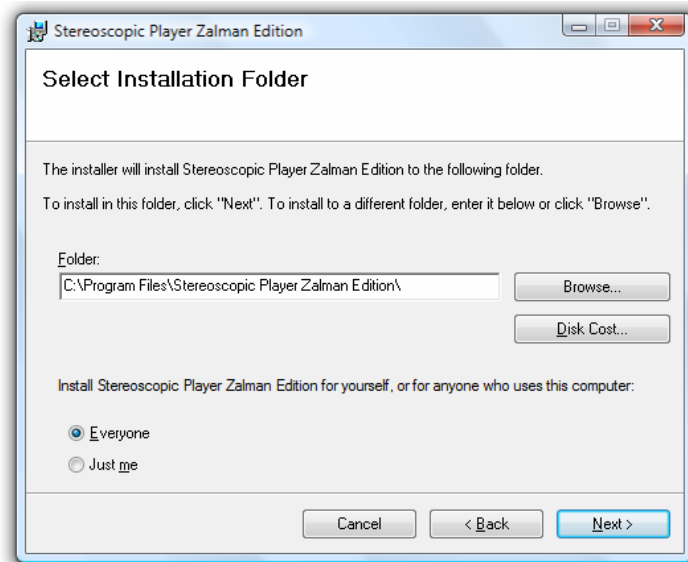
Stereoscopic Player Zalman Edition

Select Installation Folder

The installer will install Stereoscopic Player Zalman Edition to the following folder.

To install in this folder, click "Next". To install to a different folder, enter it below or click "Browse".

Folder:

C:\Program Files\Stereoscopic Player Zalman Edition\

Browse...

Disk Cost...

Install Stereoscopic Player Zalman Edition for yourself, or for anyone who uses this computer:

Everyone

Just me

Cancel

< Back

Next >